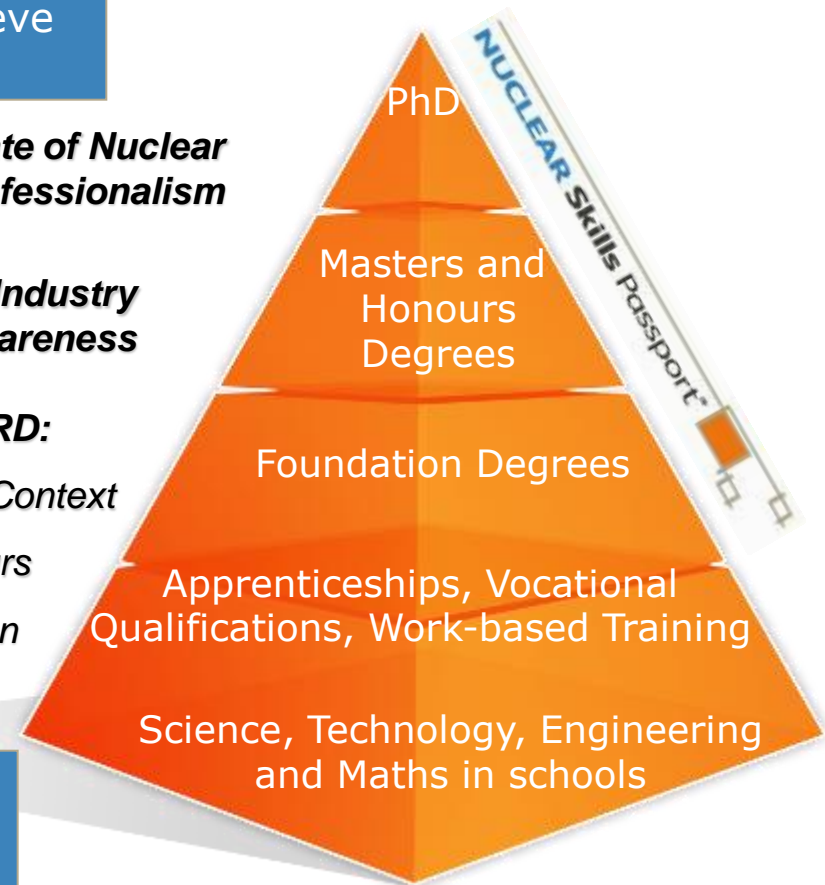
eve

te of Nuclear
fessionalism

Industry
areness

RD:

Context

rs

n

PhD

Masters and Honours Degrees

Foundation Degrees

Apprenticeships, Vocational Qualifications, Work-based Training

Science, Technology, Engineering and Maths in schools

NUCLEAR Skills Passport